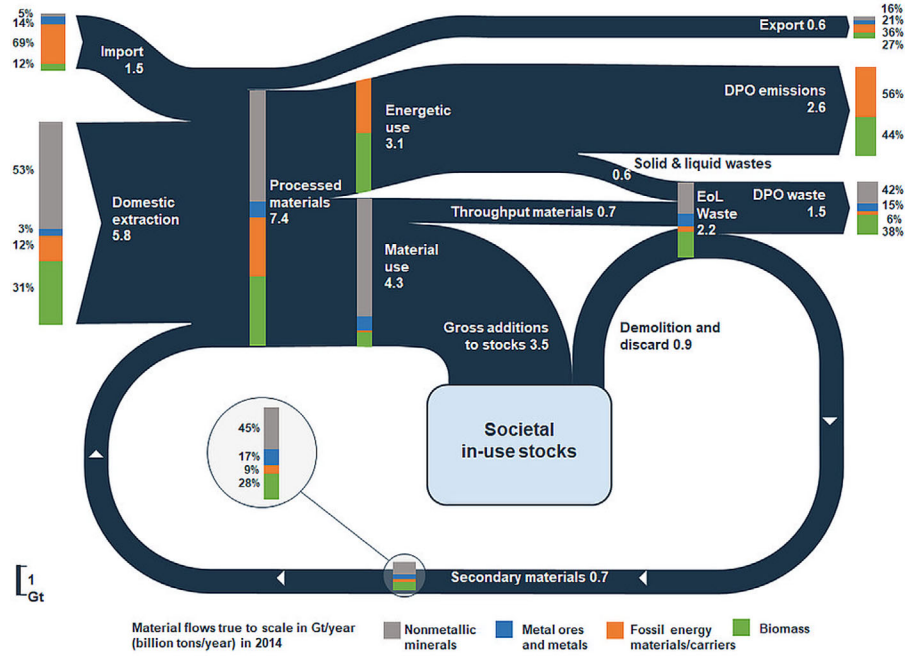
5%
14%
69%
12%

Import
1.5

Export 0.6

16%
21%
36%
27%

53%
3%
12%
31%

Domestic extraction
5.8

Processed materials
7.4

Energetic use
3.1

DPO emissions
2.6

56%
44%

Solid & liquid wastes
0.6

EoL Waste
2.2

DPO waste
1.5

42%
15%
6%
38%

Throughput materials 0.7

Material use
4.3

Gross additions to stocks 3.5

Demolition and discard 0.9

Societal
in-use stocks

45%
17%
9%
28%

Secondary materials 0.7

1
Gt

Material flows true to scale in Gt/year (billion tons/year) in 2014

Nonmetallic minerals

Metal ores and metals

Fossil energy materials/carriers

Biomass